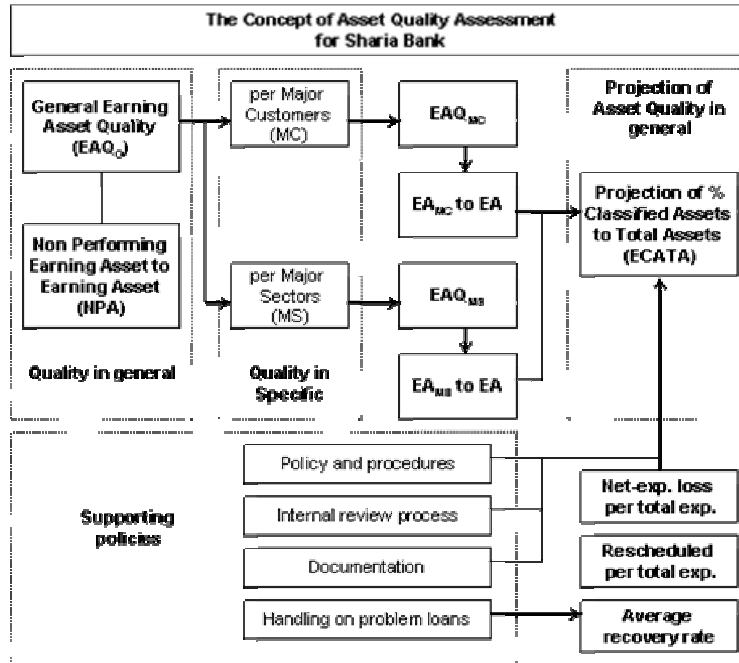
The Concept of Asset Quality Assessment for Sharia Bank

General Earning Asset Quality ($EAQ_G$)

Non Performing Earning Asset to Earning Asset (NPA)

Quality in general

per Major Customers (MC)

per Major Sectors (MS)

Quality in Specific

$EAQ_{MC}$

$EA_{MC}$ to EA

$EAQ_{MS}$

$EA_{MS}$ to EA

Projection of Asset Quality in general

Projection of % Classified Assets to Total Assets (ECATA)

Supporting policies

Policy and procedures

Internal review process

Documentation

Handling on problem loans

Net-exp. loss per total exp.

Rescheduled per total exp.

Average recovery rate